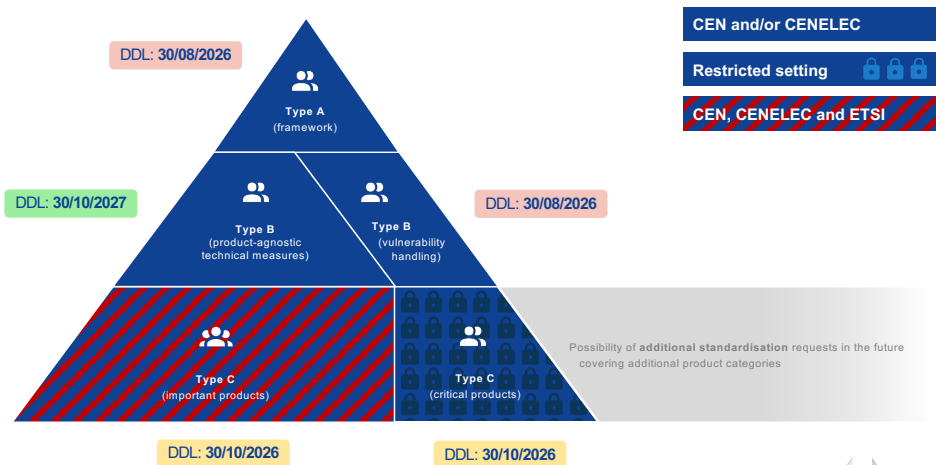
DDL: 30/08/2026

Type A
(framework)

CEN and/or CENELEC

Restricted setting

CEN, CENELEC and ETSI

DDL: 30/10/2027

Type B
(product-agnostic technical measures)

Type B
(vulnerability handling)

DDL: 30/08/2026

Type C
(important products)

Type C
(critical products)

Possibility of additional standardisation requests in the future covering additional product categories

DDL: 30/10/2026

DDL: 30/10/2026